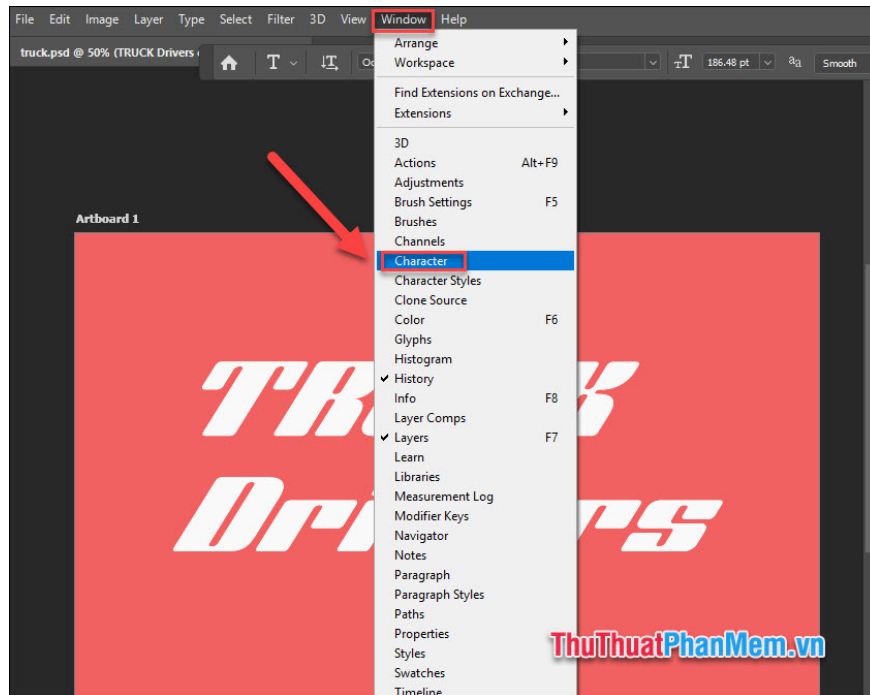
File Edit Image Layer Type Select Filter 3D View Window Help

truck.psd @ 50% (TRUCK Drivers

T

186.48 pt

Smooth

Arrange
Workspace

Find Extensions on Exchange...
Extensions

3D
Actions Alt+F9
Adjustments
Brush Settings F5
Brushes
Channels
Character
Character Styles
Clone Source
Color F6
Glyphs
Histogram
✔ History
Info F8
Layer Comps
✔ Layers F7
Learn
Libraries
Measurement Log
Modifier Keys
Navigator
Notes
Paragraph
Paragraph Styles
Paths
Properties
Styles
Swatches
Timeline

Artboard 1

TR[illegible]K
Dri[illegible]rs

ThuThuatPhanMem.vn